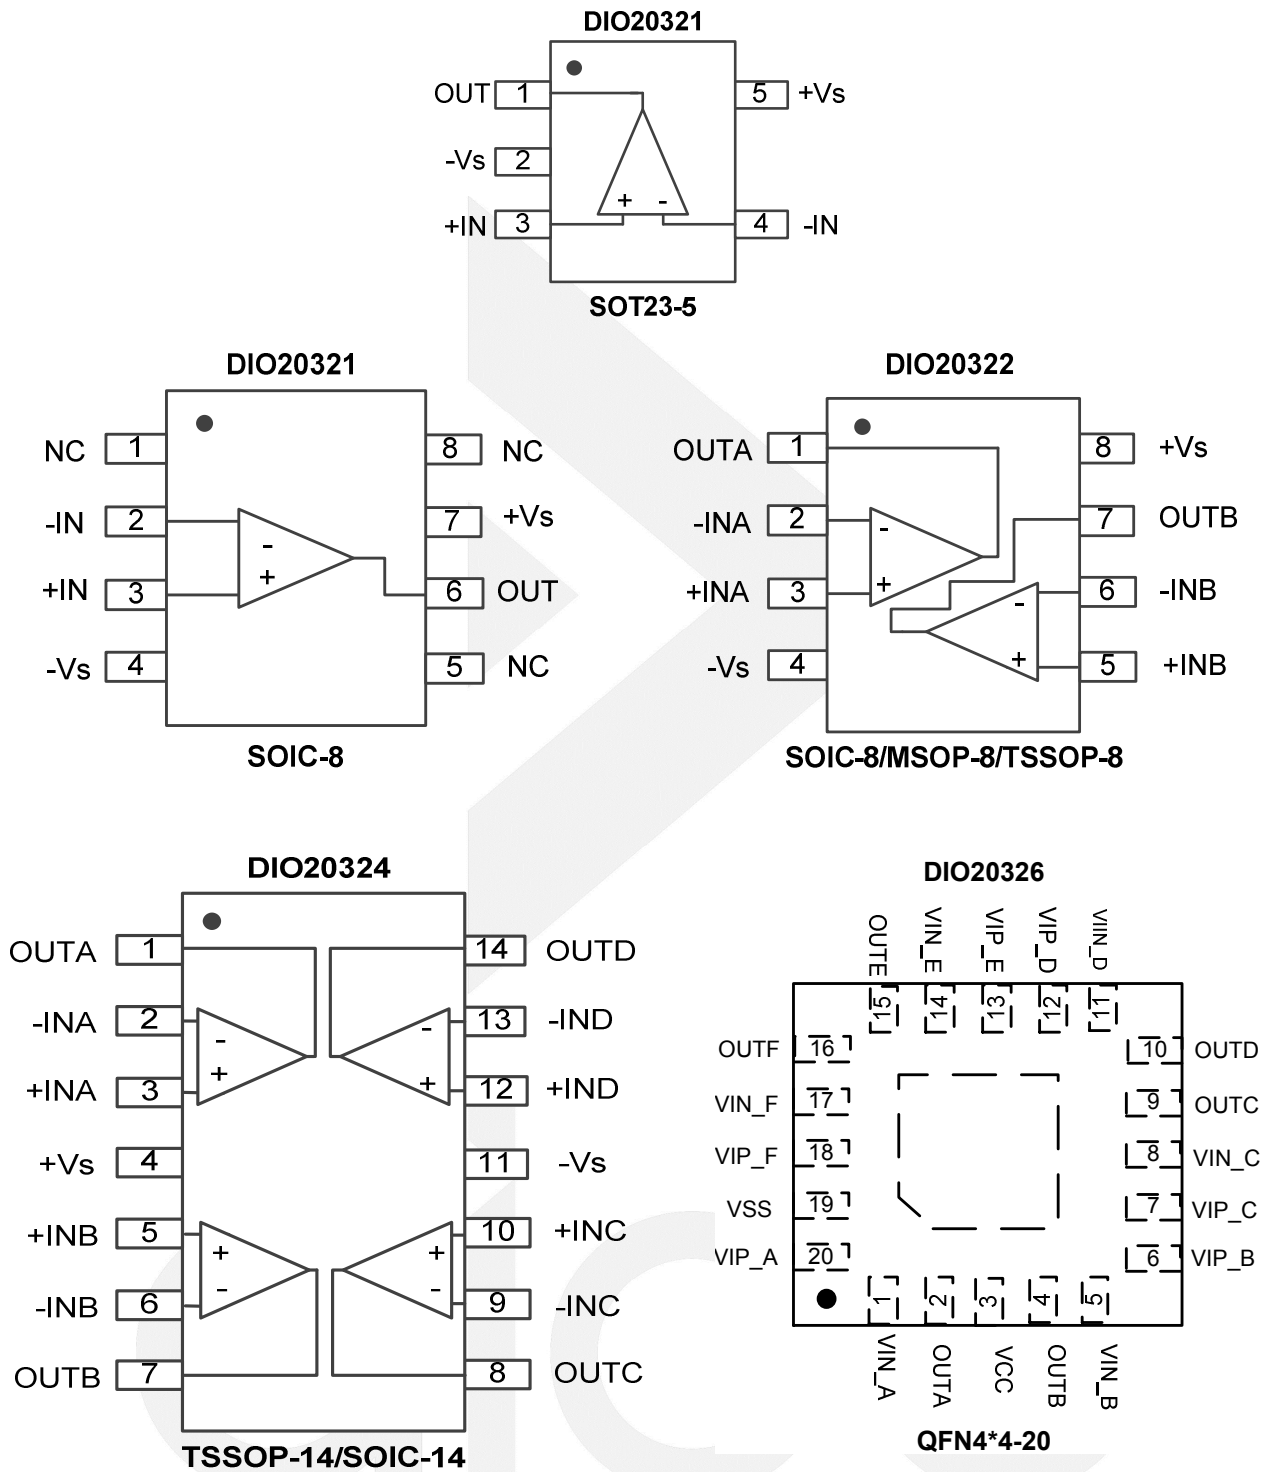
DIO20321

OUT 1
-Vs 2
+IN 3
5 +Vs
4 -IN
+ -

SOT23-5

DIO20321

NC 1
-IN 2
+IN 3
-Vs 4
8 NC
7 +Vs
6 OUT
5 NC
- +

SOIC-8

DIO20322

OUTA 1
-INA 2
+INA 3
-Vs 4
8 +Vs
7 OUTB
6 -INB
5 +INB
- + - +

SOIC-8/MSOP-8/TSSOP-8

DIO20324

OUTA 1
-INA 2
+INA 3
+Vs 4
+INB 5
-INB 6
OUTB 7
14 OUTD
13 -IND
12 +IND
11 -Vs
10 +INC
9 -INC
8 OUTC
- + - + + - + -

TSSOP-14/SOIC-14

DIO20326

OUTE 15
VIN_E 14
VIP_E 13
VIP_D 12
VIN_D 11
OUTF 16
VIN_F 17
VIP_F 18
VSS 19
VIP_A 20
10 OUTD
9 OUTC
8 VIN_C
7 VIP_C
6 VIP_B
1 VIN_A
2 OUTA
3 VCC
4 OUTB
5 VIN_B

QFN4*4-20